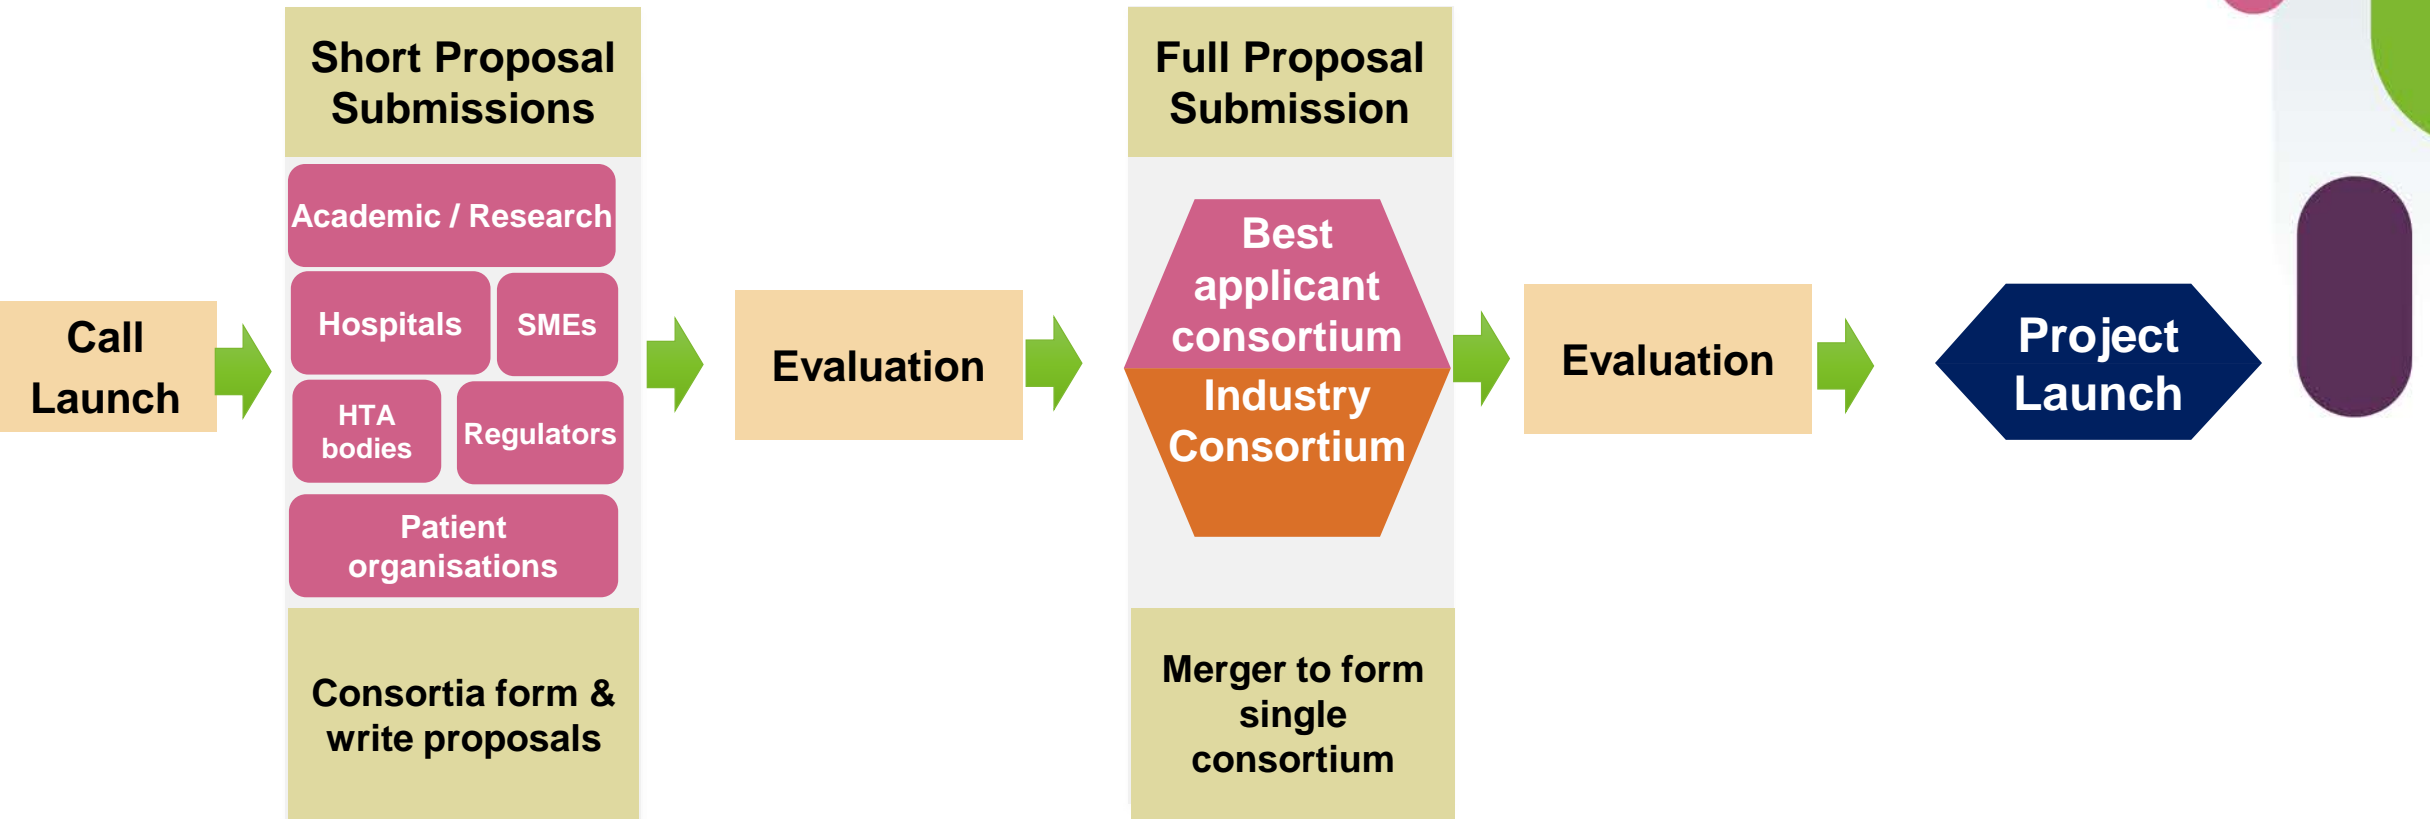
Call Launch

Short Proposal Submissions

Academic / Research

Hospitals

SMEs

HTA bodies

Regulators

Patient organisations

Consortia form & write proposals

Evaluation

Full Proposal Submission

Best applicant consortium

Industry Consortium

Merger to form single consortium

Evaluation

Project Launch